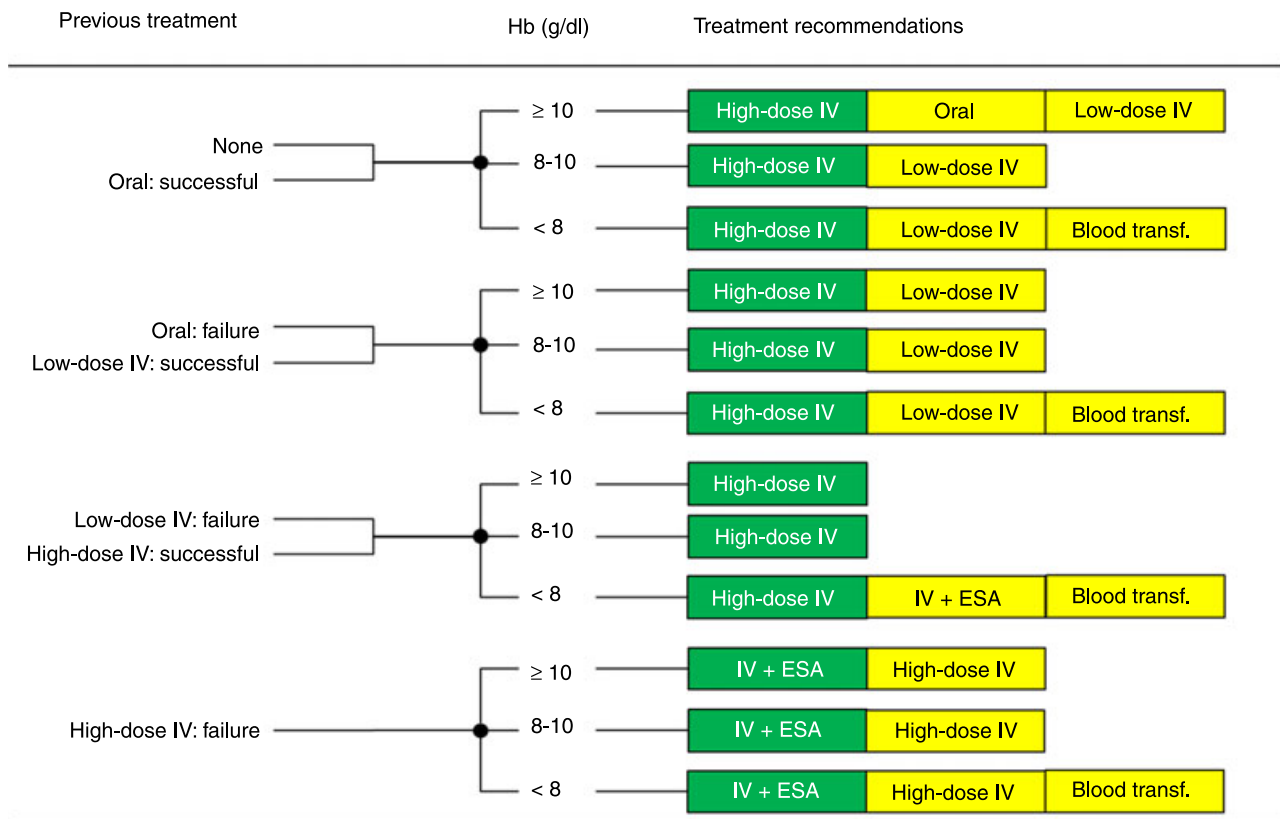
Previous treatment

Hb (g/dl)

Treatment recommendations

None
Oral: successful

$\geq 10$ High-dose IV | Oral | Low-dose IV
8-10 High-dose IV | Low-dose IV
< 8 High-dose IV | Low-dose IV | Blood transf.

Oral: failure
Low-dose IV: successful

$\geq 10$ High-dose IV | Low-dose IV
8-10 High-dose IV | Low-dose IV
< 8 High-dose IV | Low-dose IV | Blood transf.

Low-dose IV: failure
High-dose IV: successful

$\geq 10$ High-dose IV
8-10 High-dose IV
< 8 High-dose IV | IV + ESA | Blood transf.

High-dose IV: failure

$\geq 10$ IV + ESA | High-dose IV
8-10 IV + ESA | High-dose IV
< 8 IV + ESA | High-dose IV | Blood transf.